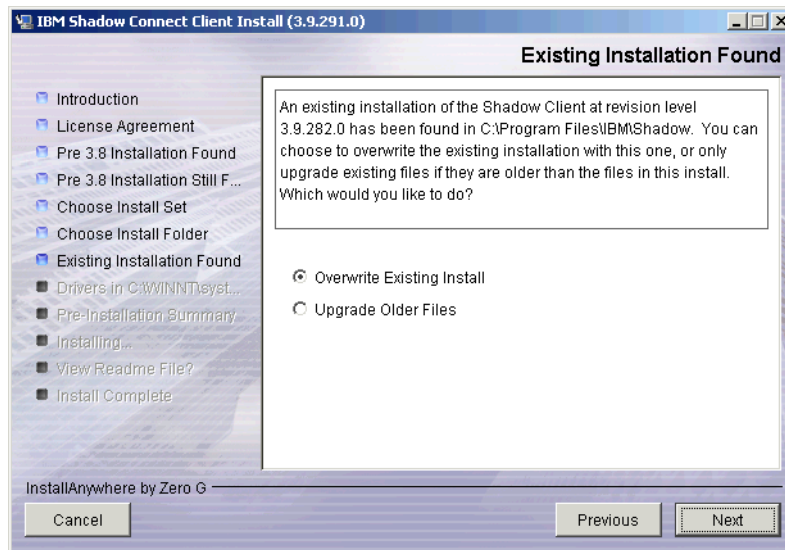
IBM Shadow Connect Client Install (3.9.291.0)

Existing Installation Found

Introduction
License Agreement
Pre 3.8 Installation Found
Pre 3.8 Installation Still F...
Choose Install Set
Choose Install Folder
Existing Installation Found
Drivers in C:\WINNT\syst...
Pre-Installation Summary
Installing...
View Readme File?
Install Complete

An existing installation of the Shadow Client at revision level 3.9.282.0 has been found in C:\Program Files\IBM\Shadow. You can choose to overwrite the existing installation with this one, or only upgrade existing files if they are older than the files in this install. Which would you like to do?

Overwrite Existing Install
Upgrade Older Files

InstallAnywhere by Zero G

Cancel

Previous

Next